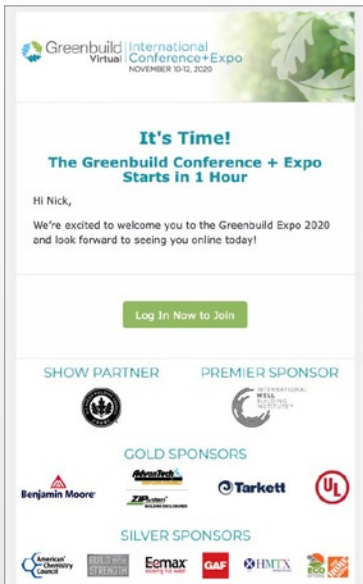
Greenbuild Virtual | International Conference+Expo NOVEMBER 10-12, 2020

It's Time!

The Greenbuild Conference + Expo Starts in 1 Hour

Hi Nick,

We're excited to welcome you to the Greenbuild Expo 2020 and look forward to seeing you online today!

Log In Now to Join

SHOW PARTNER

PREMIER SPONSOR

INTERNATIONAL WELL BUILDING INSTITUTE

GOLD SPONSORS

Benjamin Moore

AdvanTech

ZIP System

Tarkett

UL

SILVER SPONSORS

American Chemistry Council

BUILD WITH STRENGTH

Eemax

GAF

HMTX

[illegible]